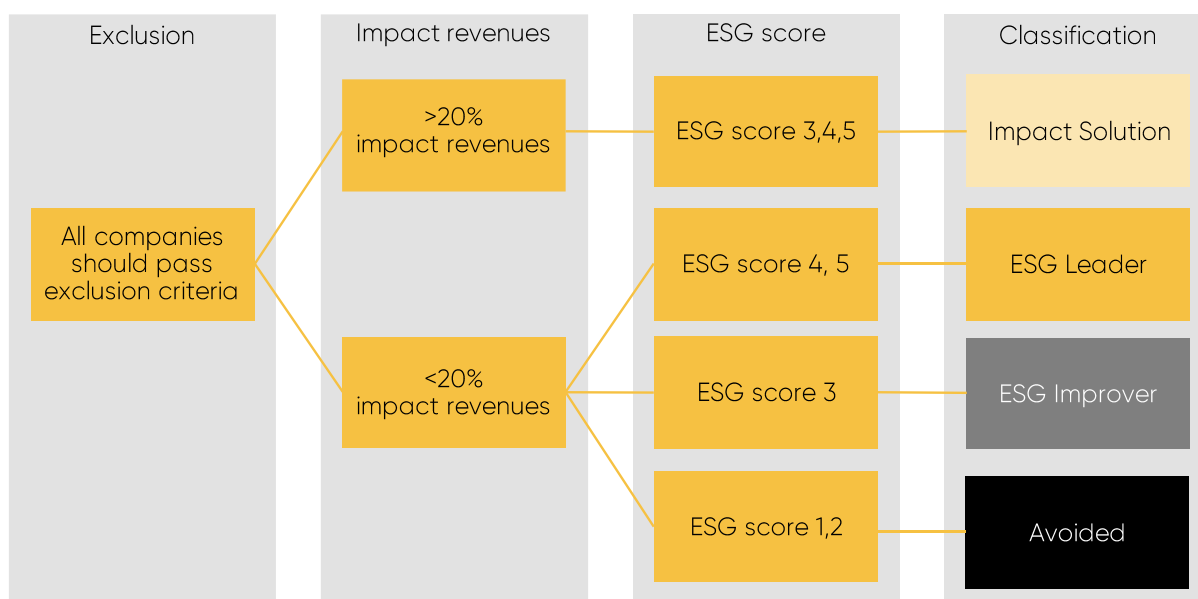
Exclusion

Impact revenues

ESG score

Classification

All companies should pass exclusion criteria

>20% impact revenues

<20% impact revenues

ESG score 3,4,5

ESG score 4, 5

ESG score 3

ESG score 1,2

Impact Solution

ESG Leader

ESG Improver

Avoided